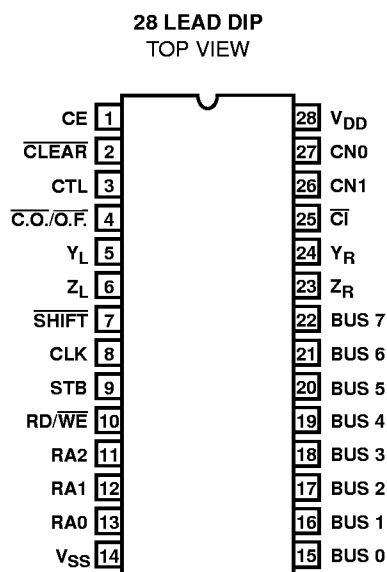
28 LEAD DIP
TOP VIEW

CE 1
$\overline{CLEAR}$ 2
CTL 3
$\overline{C.O.}/\overline{O.F.}$ 4
$Y_L$ 5
$Z_L$ 6
$\overline{SHIFT}$ 7
CLK 8
STB 9
RD/$\overline{WE}$ 10
RA2 11
RA1 12
RA0 13
$V_{SS}$ 14

28 $V_{DD}$
27 CN0
26 CN1
25 $\overline{CI}$
24 $Y_R$
23 $Z_R$
22 BUS 7
21 BUS 6
20 BUS 5
19 BUS 4
18 BUS 3
17 BUS 2
16 BUS 1
15 BUS 0